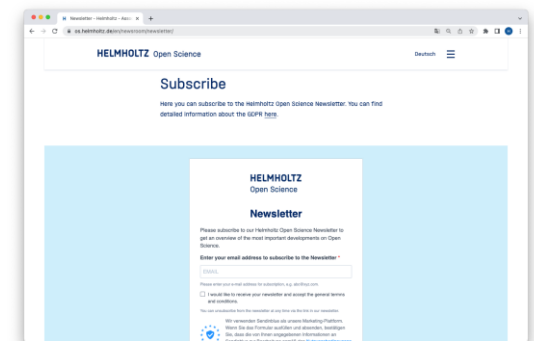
Newsletter - Helmholtz - Ass ×  +

os.helmholtz.de/en/newsroom/newsletter/

HELMHOLTZ Open Science

Deutsch

Subscribe

Here you can subscribe to the Helmholtz Open Science Newsletter. You can find detailed information about the GDPR here.

HELMHOLTZ
Open Science

Newsletter

Please subscribe to our Helmholtz Open Science Newsletter to get an overview of the most important developments on Open Science.

Enter your email address to subscribe to the Newsletter *

EMAIL

Please enter your e-mail address for subscription, e.g. abc@xyz.com

I would like to receive your newsletter and accept the general terms and conditions.

You can unsubscribe from the newsletter at any time via the link in our newsletter.

Wir verwenden Sendinblue als unsere Marketing-Plattform. Wenn Sie das Formular ausfüllen und absenden, bestätigen Sie, dass die von Ihnen angegebenen Informationen an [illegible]